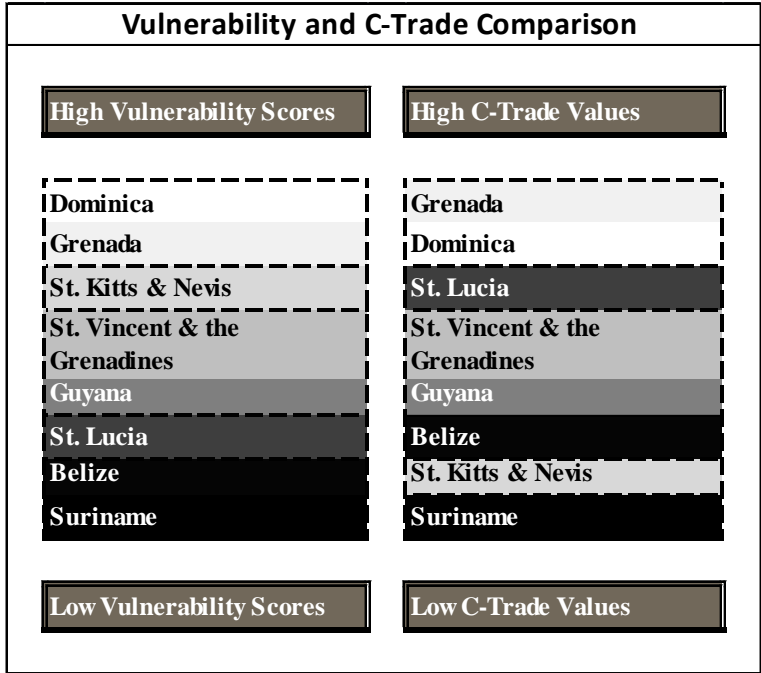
Vulnerability and C-Trade Comparison

High Vulnerability Scores

Dominica
Grenada
St. Kitts & Nevis
St. Vincent & the Grenadines
Guyana
St. Lucia
Belize
Suriname

Low Vulnerability Scores

High C-Trade Values

Grenada
Dominica
St. Lucia
St. Vincent & the Grenadines
Guyana
Belize
St. Kitts & Nevis
Suriname

Low C-Trade Values